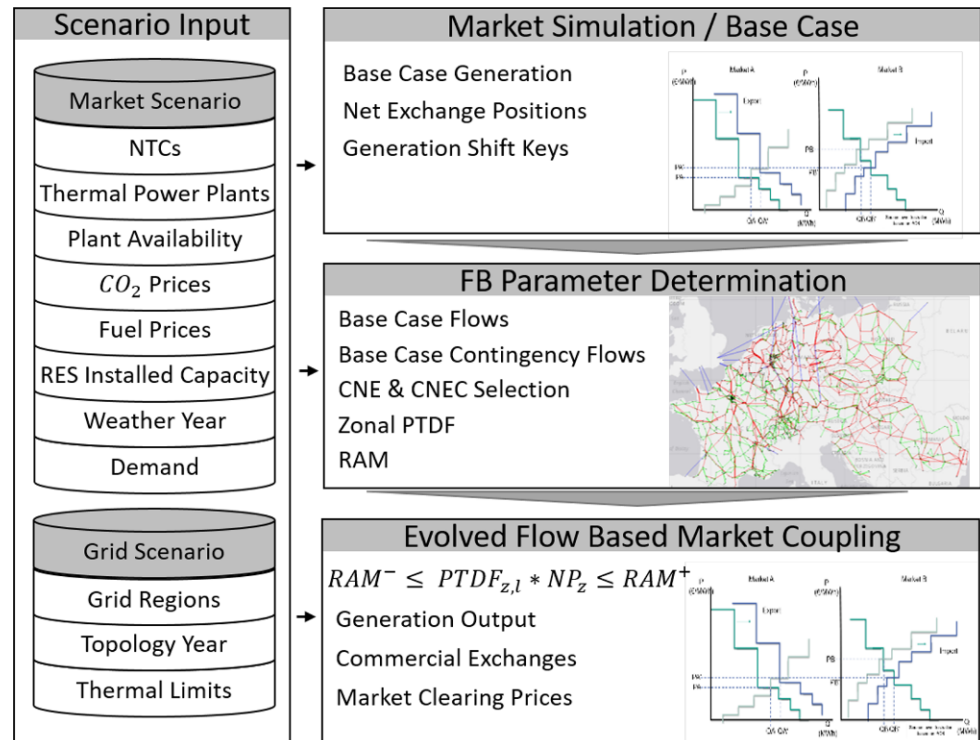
Scenario Input

Market Scenario

NTCs

Thermal Power Plants

Plant Availability

$CO_2$ Prices

Fuel Prices

RES Installed Capacity

Weather Year

Demand

Grid Scenario

Grid Regions

Topology Year

Thermal Limits

Market Simulation / Base Case

Base Case Generation

Net Exchange Positions

Generation Shift Keys

Market A

Market B

Export

Import

FB Parameter Determination

Base Case Flows

Base Case Contingency Flows

CNE & CNEC Selection

Zonal PTDF

RAM

Evolved Flow Based Market Coupling

$RAM^{-} \leq PTDF_{z,l} * NP_{z} \leq RAM^{+}$

Generation Output

Commercial Exchanges

Market Clearing Prices

Market A

Market B

Export

Import